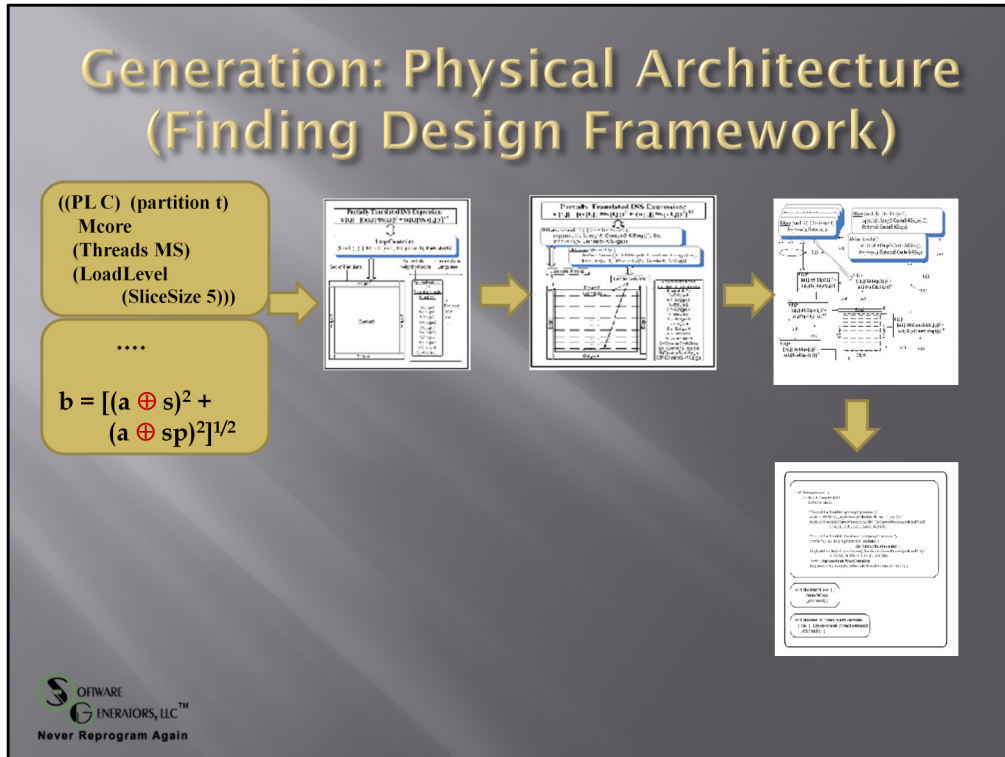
Generation: Physical Architecture (Finding Design Framework)

((PL C) (partition t)
Mcore
(Threads MS)
(LoadLevel
(SliceSize 5)))

....

$b = [(a \oplus s)^2 + (a \oplus sp)^2]^{1/2}$

Partially Translated INS Expression

Partially Translated INS Expression

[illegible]

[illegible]

SOFTWARE GENERATORS, LLC™
Never Reprogram Again